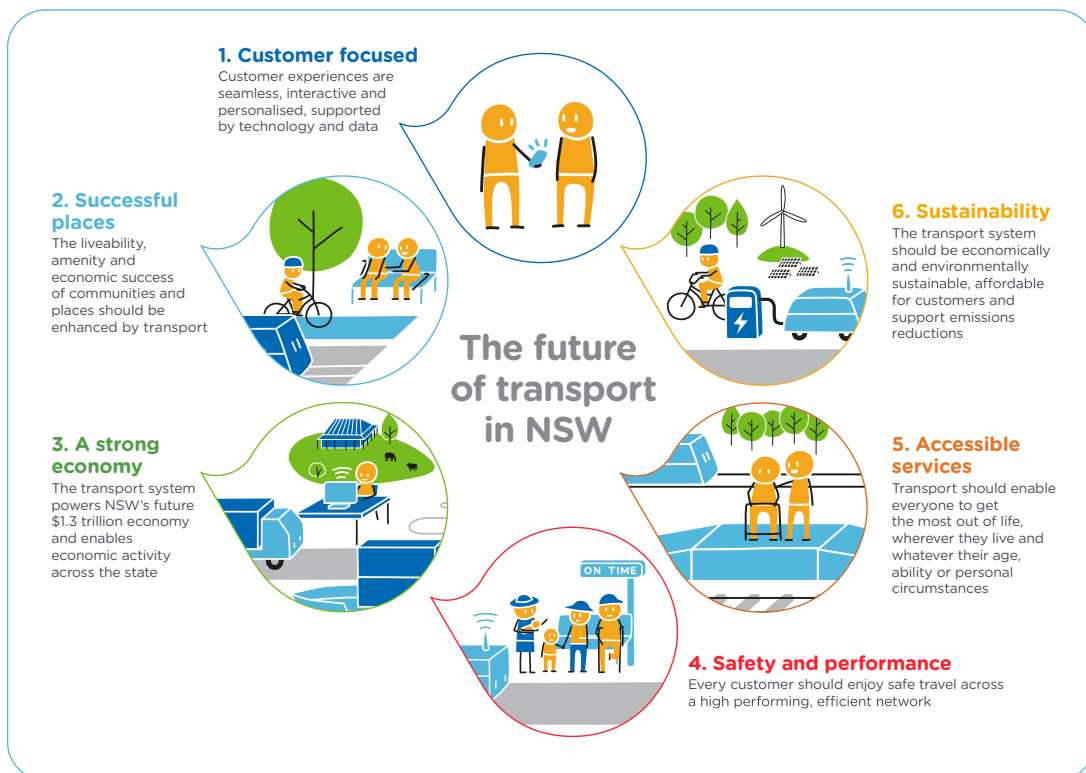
1. Customer focused
Customer experiences are seamless, interactive and personalised, supported by technology and data

2. Successful places
The liveability, amenity and economic success of communities and places should be enhanced by transport

6. Sustainability
The transport system should be economically and environmentally sustainable, affordable for customers and support emissions reductions

The future of transport in NSW

3. A strong economy
The transport system powers NSW's future $1.3 trillion economy and enables economic activity across the state

5. Accessible services
Transport should enable everyone to get the most out of life, wherever they live and whatever their age, ability or personal circumstances

ON TIME

4. Safety and performance
Every customer should enjoy safe travel across a high performing, efficient network